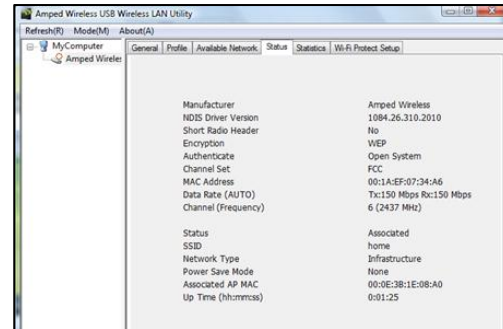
Amped Wireless USB Wireless LAN Utility

Refresh(R) Mode(M) About(A)

MyComputer
Amped Wireles

General | Profile | Available Network | Status | Statistics | Wi-Fi Protect Setup

| | |
|---|---|
| Manufacturer | Amped Wireless |
| NDIS Driver Version | 1084.26.310.2010 |
| Short Radio Header | No |
| Encryption | WEP |
| Authenticate | Open System |
| Channel Set | FCC |
| MAC Address | 00:1A:EF:07:34:A6 |
| Data Rate (AUTO) | Tx:150 Mbps Rx:150 Mbps |
| Channel (Frequency) | 6 (2437 MHz) |
| Status | Associated |
| SSID | home |
| Network Type | Infrastructure |
| Power Save Mode | None |
| Associated AP MAC | 00:0E:3B:1E:08:A0 |
| Up Time (hh:mm:ss) | 0:01:25 |